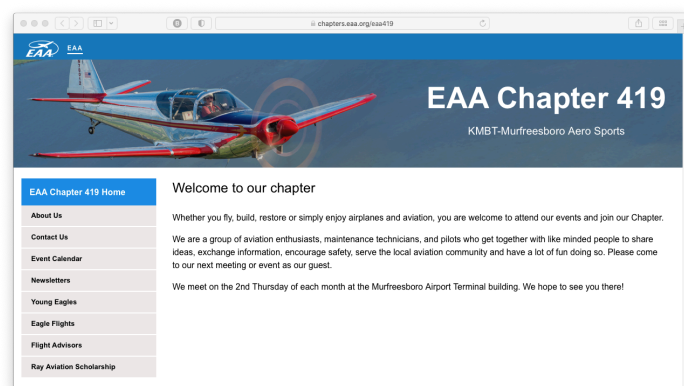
chapters.eaa.org/eaa419

EAA

EAA Chapter 419

KMBT-Murfreesboro Aero Sports

EAA Chapter 419 Home
About Us
Contact Us
Event Calendar
Newsletters
Young Eagles
Eagle Flights
Flight Advisors
Ray Aviation Scholarship

Welcome to our chapter

Whether you fly, build, restore or simply enjoy airplanes and aviation, you are welcome to attend our events and join our Chapter.

We are a group of aviation enthusiasts, maintenance technicians, and pilots who get together with like minded people to share ideas, exchange information, encourage safety, serve the local aviation community and have a lot of fun doing so. Please come to our next meeting or event as our guest.

We meet on the 2nd Thursday of each month at the Murfreesboro Airport Terminal building. We hope to see you there!